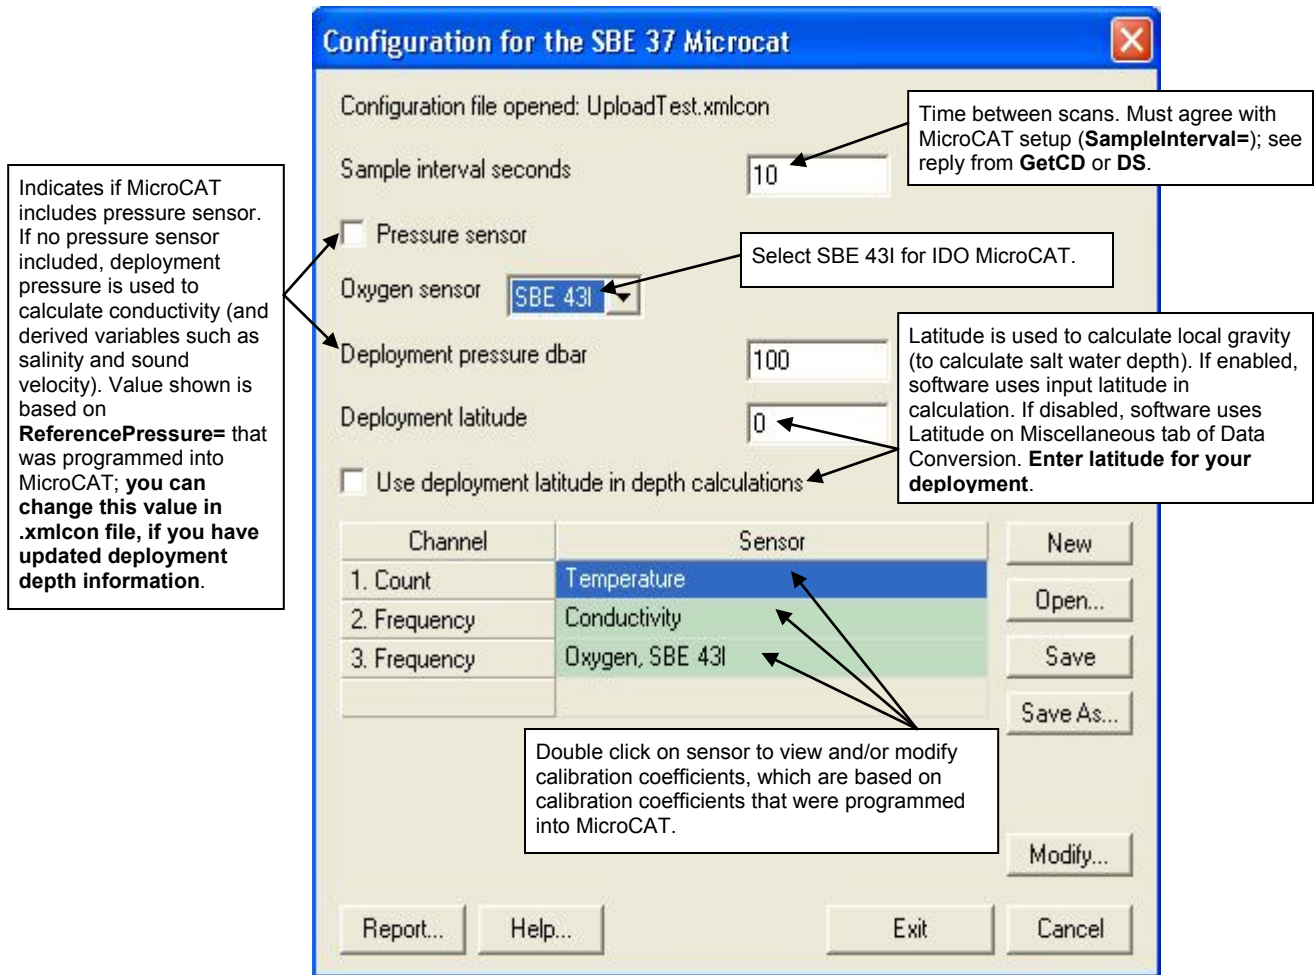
Configuration for the SBE 37 Microcat

Configuration file opened: UploadTest.xmlcon

Time between scans. Must agree with MicroCAT setup (SampleInterval=); see reply from GetCD or DS.

Indicates if MicroCAT includes pressure sensor. If no pressure sensor included, deployment pressure is used to calculate conductivity (and derived variables such as salinity and sound velocity). Value shown is based on ReferencePressure= that was programmed into MicroCAT; you can change this value in .xmlcon file, if you have updated deployment depth information.

Sample interval seconds 10

Pressure sensor

Select SBE 43I for IDO MicroCAT.

Oxygen sensor SBE 43I

Latitude is used to calculate local gravity (to calculate salt water depth). If enabled, software uses input latitude in calculation. If disabled, software uses Latitude on Miscellaneous tab of Data Conversion. Enter latitude for your deployment.

Deployment pressure dbar 100

Deployment latitude 0

Use deployment latitude in depth calculations

| Channel | Sensor |
|---|---|
| 1. Count | Temperature |
| 2. Frequency | Conductivity |
| 3. Frequency | Oxygen, SBE 43I |

New

Open...

Save

Save As...

Double click on sensor to view and/or modify calibration coefficients, which are based on calibration coefficients that were programmed into MicroCAT.

Modify...

Report... Help... Exit Cancel